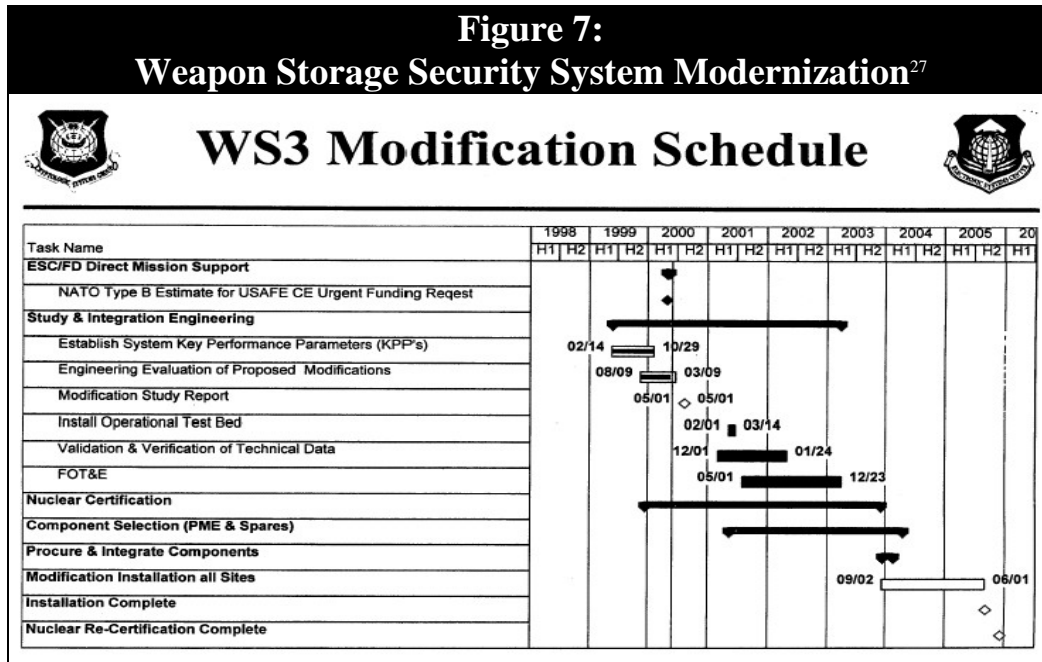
Figure 7:
Weapon Storage Security System Modernization$^{27}$

WS3 Modification Schedule

| Task Name | 1998 H1 | 1998 H2 | 1999 H1 | 1999 H2 | 2000 H1 | 2000 H2 | 2001 H1 | 2001 H2 | 2002 H1 | 2002 H2 | 2003 H1 | 2003 H2 | 2004 H1 | 2004 H2 | 2005 H1 | 2005 H2 | 20 H1 |
|---|---|---|---|---|---|---|---|---|---|---|---|---|---|---|---|---|---|
| ESC/FD Direct Mission Support | | | | | | | | | | | | | | | | | |
| NATO Type B Estimate for USAFE CE Urgent Funding Reqest | | | | | | | | | | | | | | | | | |
| Study & Integration Engineering | | | | | | | | | | | | | | | | | |
| Establish System Key Performance Parameters (KPP's) | 02/14 – 10/29 | | | | | | | | | | | | | | | | |
| Engineering Evaluation of Proposed Modifications | 08/09 – 03/09 | | | | | | | | | | | | | | | | |
| Modification Study Report | 05/01 – 05/01 | | | | | | | | | | | | | | | | |
| Install Operational Test Bed | 02/01 – 03/14 | | | | | | | | | | | | | | | | |
| Validation & Verification of Technical Data | 12/01 – 01/24 | | | | | | | | | | | | | | | | |
| FOT&E | 05/01 – 12/23 | | | | | | | | | | | | | | | | |
| Nuclear Certification | | | | | | | | | | | | | | | | | |
| Component Selection (PME & Spares) | | | | | | | | | | | | | | | | | |
| Procure & Integrate Components | | | | | | | | | | | | | | | | | |
| Modification Installation all Sites | 09/02 – 06/01 | | | | | | | | | | | | | | | | |
| Installation Complete | | | | | | | | | | | | | | | | | |
| Nuclear Re-Certification Complete | | | | | | | | | | | | | | | | | |